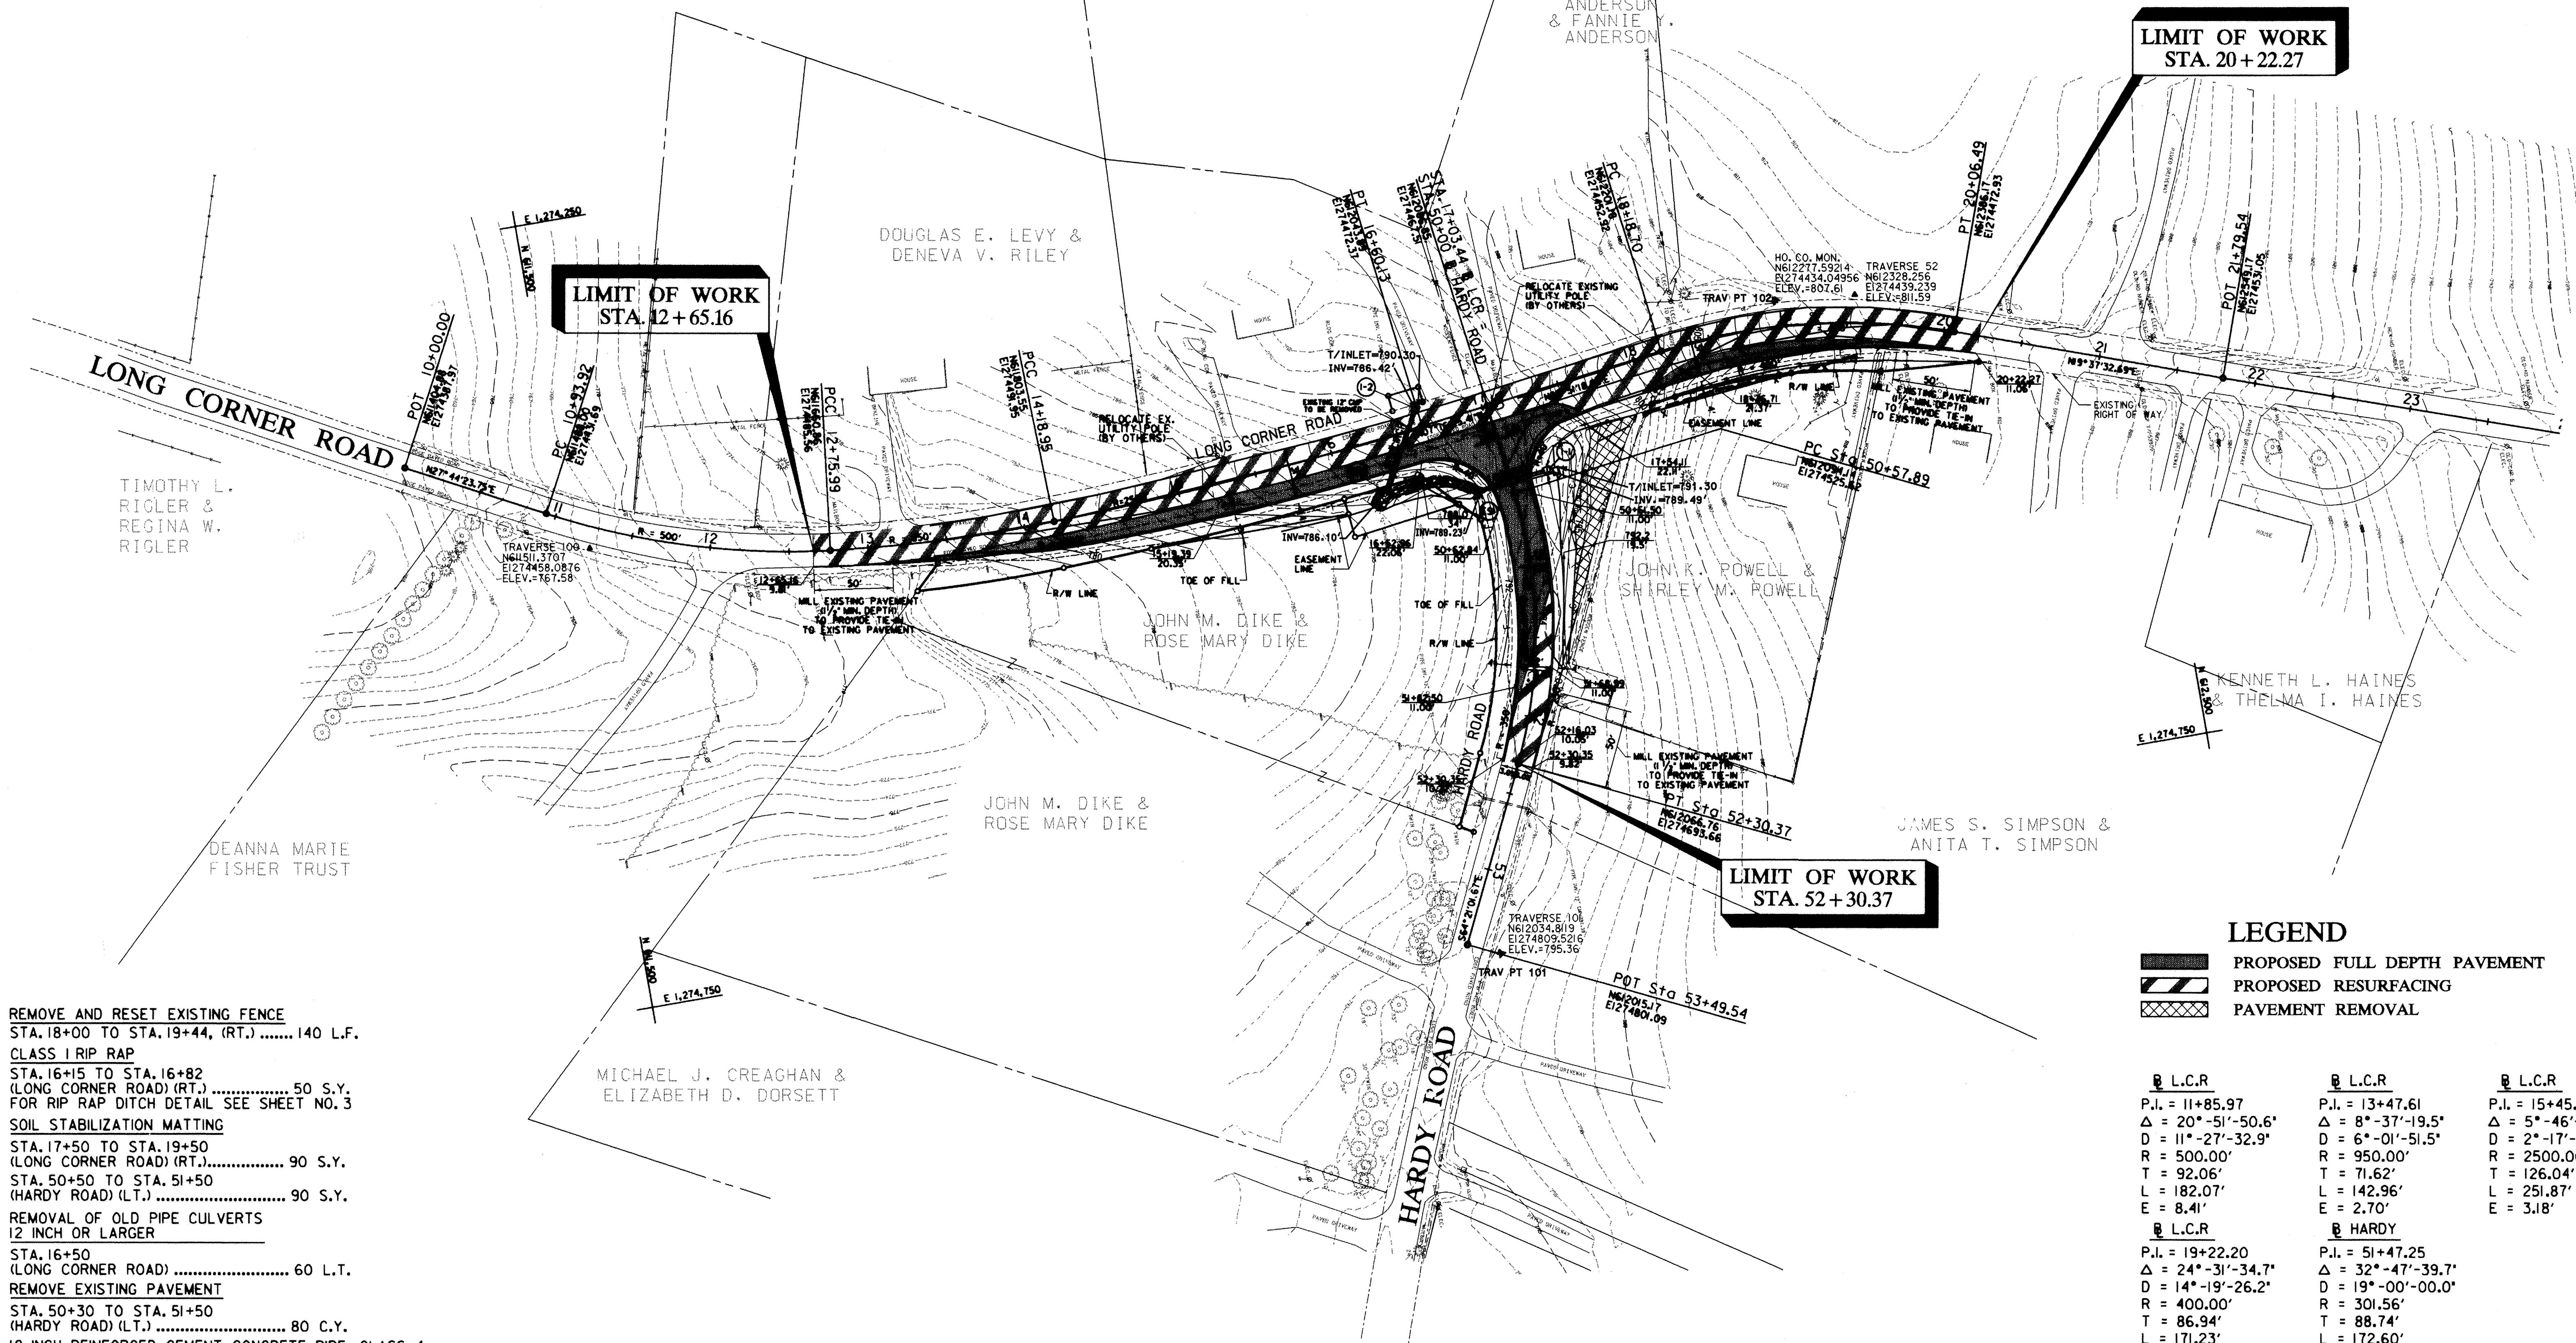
ANDERSON
& FANNIE Y.
ANDERSON

LIMIT OF WORK
STA. 20 + 22.27

LIMIT OF WORK
STA. 12 + 65.16

DOUGLAS E. LEVY &
DENEVA V. RILEY

LONG CORNER ROAD

TIMOTHY L.
RIGLER &
REGINA W.
RIGLER

POT 10+00.00
PC 10+93.92
PCC 12+75.99
PCC 14+18.95
PT 16+80.13
STA. 17+03.44 LCR = STA. 50+00 HARDY ROAD
PC 18+18.70
PT 20+06.49
POT 21+79.54

N 27° 44' 23.75" E
N 19° 37' 32.69" E

E 1,274,250
N 611,500

TRAVERSE 100
N611511.3707
E1274458.0876
ELEV.=767.58

MILL EXISTING PAVEMENT (1½" MIN. DEPTH) TO PROVIDE TIE-IN TO EXISTING PAVEMENT

RELOCATE EX. UTILITY POLE (BY OTHERS)

RELOCATE EXISTING UTILITY POLE (BY OTHERS)

LONG CORNER ROAD

HO. CO. MON.
N612277.59214
E1274434.04956
ELEV.=807.61

TRAVERSE 52
N612328.256
E1274439.239
ELEV.=811.59

TRAV PT 102

T/INLET=790.30
INV=786.42

EXISTING RIGHT OF WAY

PC Sta 50+57.89

T/INLET=791.30
INV.=789.49

EASEMENT LINE

R/W LINE

TOE OF FILL

JOHN M. DIKE &
ROSE MARY DIKE

JOHN K. POWELL &
SHIRLEY M. POWELL

KENNETH L. HAINES
& THELMA I. HAINES

E 1,274,750
N 612,500

MILL EXISTING PAVEMENT (1½" MIN. DEPTH) TO PROVIDE TIE-IN TO EXISTING PAVEMENT

PT Sta 52+30.37

HARDY ROAD

JOHN M. DIKE &
ROSE MARY DIKE

JAMES S. SIMPSON &
ANITA T. SIMPSON

LIMIT OF WORK
STA. 52 + 30.37

DEANNA MARIE
FISHER TRUST

TRAVERSE 101
N612034.8119
E1274809.5216
ELEV.=795.36

TRAV PT 101

POT Sta 53+49.54

N 611,500
E 1,274,750

MICHAEL J. CREAGHAN &
ELIZABETH D. DORSETT

HARDY ROAD

LEGEND
PROPOSED FULL DEPTH PAVEMENT
PROPOSED RESURFACING
PAVEMENT REMOVAL

REMOVE AND RESET EXISTING FENCE
STA. 18+00 TO STA. 19+44, (RT.) ....... 140 L.F.
CLASS I RIP RAP
STA. 16+15 TO STA. 16+82
(LONG CORNER ROAD) (RT.) ................ 50 S.Y.
FOR RIP RAP DITCH DETAIL SEE SHEET NO. 3
SOIL STABILIZATION MATTING
STA. 17+50 TO STA. 19+50
(LONG CORNER ROAD) (RT.)................ 90 S.Y.
STA. 50+50 TO STA. 51+50
(HARDY ROAD) (LT.) ............................ 90 S.Y.
REMOVAL OF OLD PIPE CULVERTS
12 INCH OR LARGER
STA. 16+50
(LONG CORNER ROAD) ......................... 60 L.T.
REMOVE EXISTING PAVEMENT
STA. 50+30 TO STA. 51+50
(HARDY ROAD) (LT.) ............................ 80 C.Y.
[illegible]

℄ L.C.R
P.I. = 11+85.97
Δ = 20°-51'-50.6"
D = 11°-27'-32.9"
R = 500.00'
T = 92.06'
L = 182.07'
E = 8.41'

℄ L.C.R
P.I. = 19+22.20
Δ = 24°-31'-34.7"
D = 14°-19'-26.2"
R = 400.00'
T = 86.94'
L = 171.23'

℄ L.C.R
P.I. = 13+47.61
Δ = 8°-37'-19.5"
D = 6°-01'-51.5"
R = 950.00'
T = 71.62'
L = 142.96'
E = 2.70'

℄ HARDY
P.I. = 51+47.25
Δ = 32°-47'-39.7"
D = 19°-00'-00.0"
R = 301.56'
T = 88.74'
L = 172.60'

℄ L.C.R
P.I. = 15+45.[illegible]
Δ = 5°-46'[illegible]
D = 2°-17'-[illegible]
R = 2500.0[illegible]
T = 126.04'
L = 251.87'
E = 3.18'